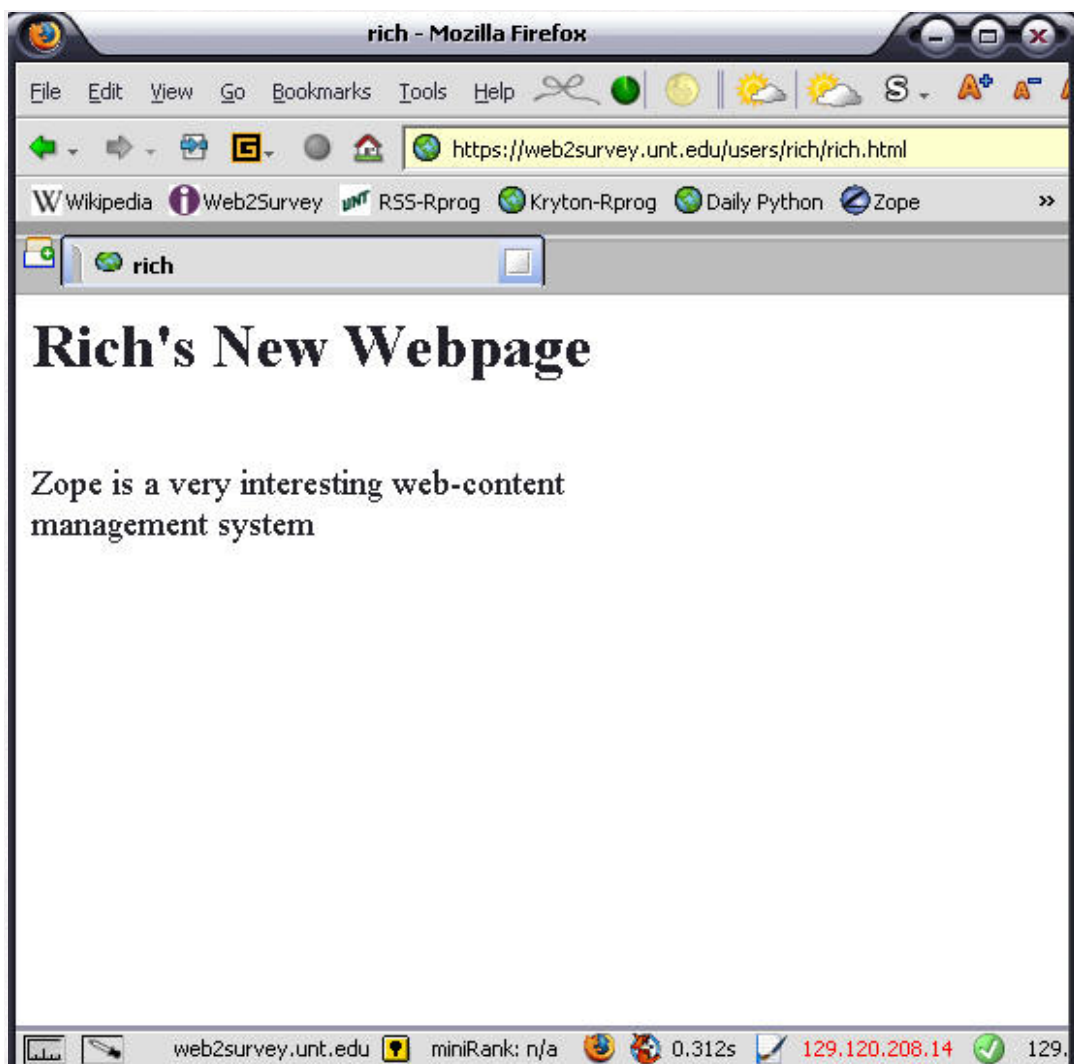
rich - Mozilla Firefox

File Edit View Go Bookmarks Tools Help

https://web2survey.unt.edu/users/rich/rich.html

Wikipedia Web2Survey RSS-Rprog Kryton-Rprog Daily Python Zope »

rich

# Rich's New Webpage

Zope is a very interesting web-content management system

web2survey.unt.edu miniRank: n/a 0.312s 129.120.208.14 129.